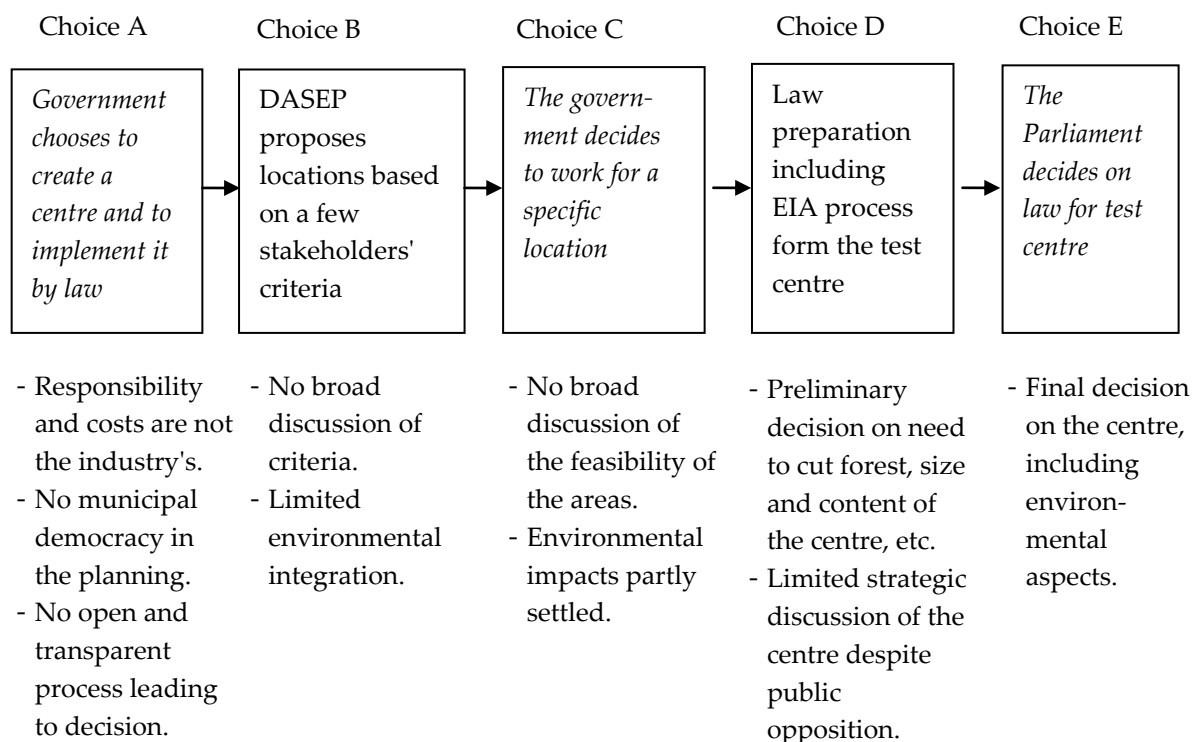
Choice A

*Government chooses to create a centre and to implement it by law*

- Responsibility and costs are not the industry's.
- No municipal democracy in the planning.
- No open and transparent process leading to decision.

Choice B

DASEP proposes locations based on a few stakeholders' criteria

- No broad discussion of criteria.
- Limited environmental integration.

Choice C

*The government decides to work for a specific location*

- No broad discussion of the feasibility of the areas.
- Environmental impacts partly settled.

Choice D

Law preparation including EIA process form the test centre

- Preliminary decision on need to cut forest, size and content of the centre, etc.
- Limited strategic discussion of the centre despite public opposition.

Choice E

*The Parliament decides on law for test centre*

- Final decision on the centre, including environmental aspects.